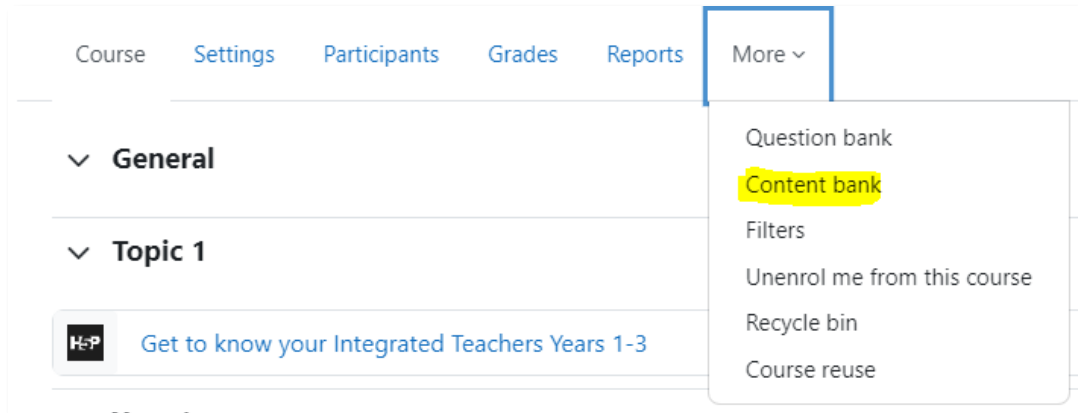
Course Settings Participants Grades Reports More

General

Topic 1

H5P Get to know your Integrated Teachers Years 1-3

Question bank
Content bank
Filters
Unenrol me from this course
Recycle bin
Course reuse